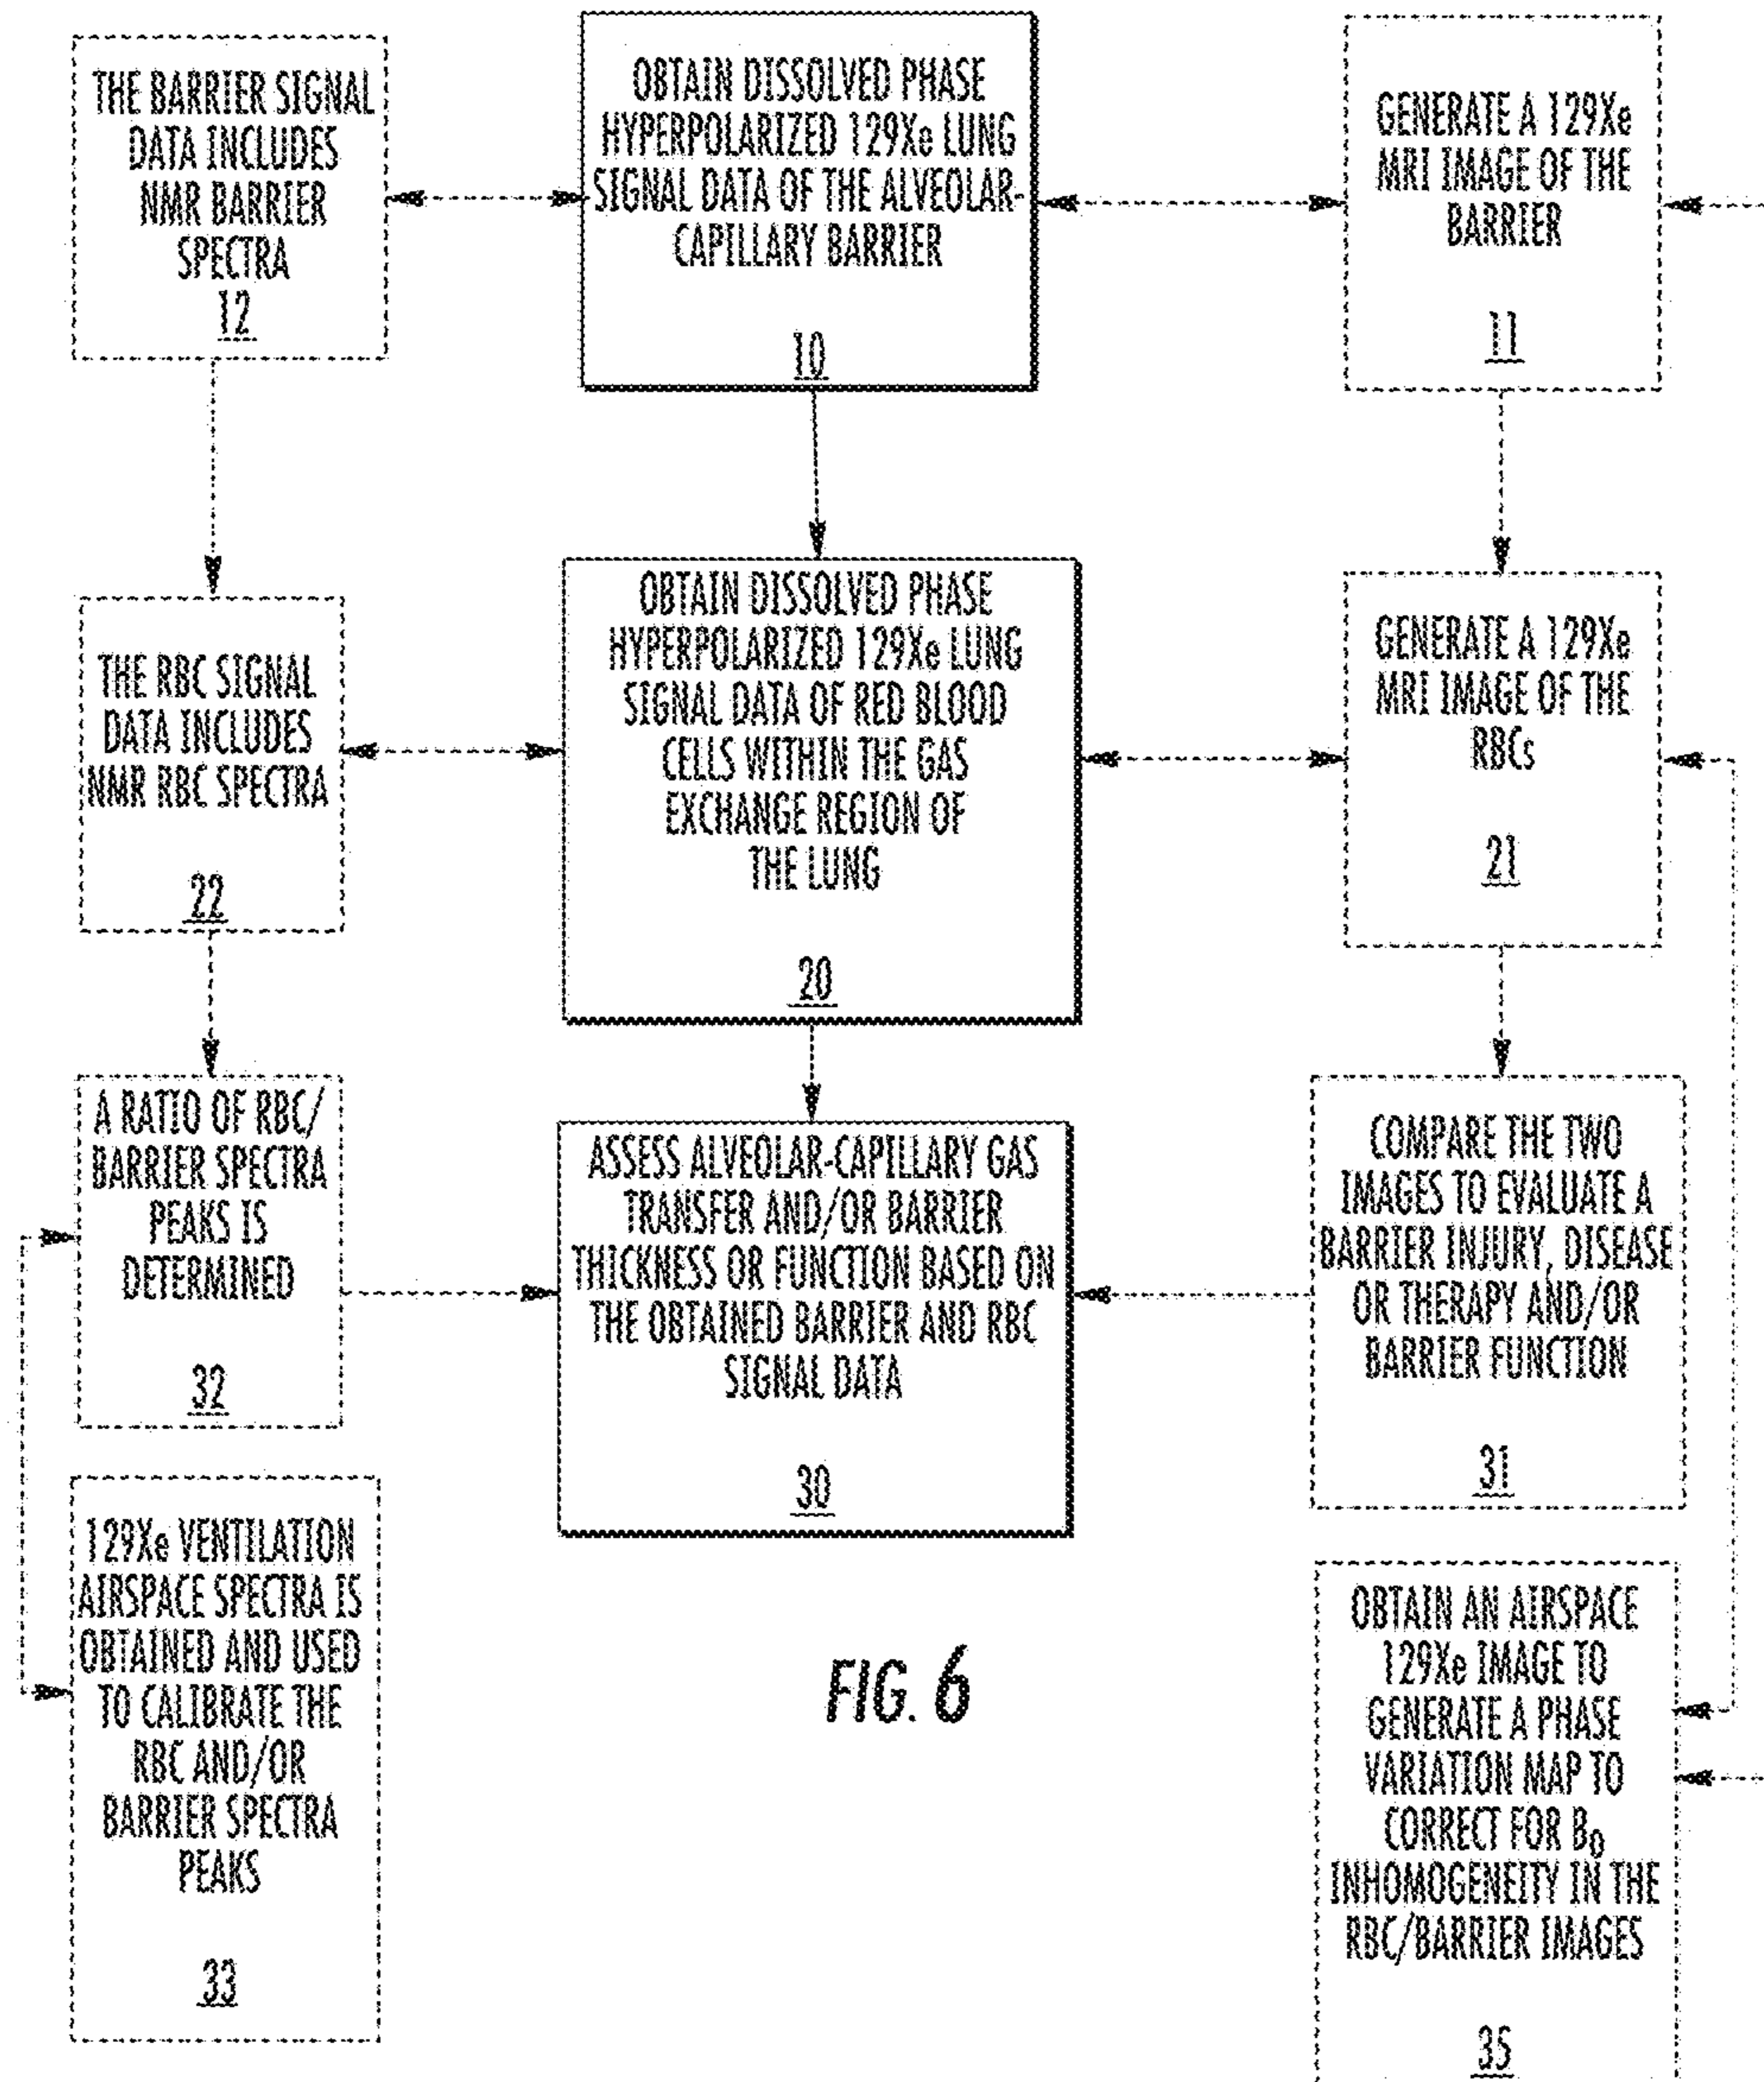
THE BARRIER SIGNAL DATA INCLUDES NMR BARRIER SPECTRA
12

OBTAIN DISSOLVED PHASE HYPERPOLARIZED 129Xe LUNG SIGNAL DATA OF THE ALVEOLAR-CAPILLARY BARRIER
10

GENERATE A 129Xe MRI IMAGE OF THE BARRIER
11

THE RBC SIGNAL DATA INCLUDES NMR RBC SPECTRA
22

OBTAIN DISSOLVED PHASE HYPERPOLARIZED 129Xe LUNG SIGNAL DATA OF RED BLOOD CELLS WITHIN THE GAS EXCHANGE REGION OF THE LUNG
20

GENERATE A 129Xe MRI IMAGE OF THE RBCs
21

A RATIO OF RBC/ BARRIER SPECTRA PEAKS IS DETERMINED
32

ASSESS ALVEOLAR-CAPILLARY GAS TRANSFER AND/OR BARRIER THICKNESS OR FUNCTION BASED ON THE OBTAINED BARRIER AND RBC SIGNAL DATA
30

COMPARE THE TWO IMAGES TO EVALUATE A BARRIER INJURY, DISEASE OR THERAPY AND/OR BARRIER FUNCTION
31

129Xe VENTILATION AIRSPACE SPECTRA IS OBTAINED AND USED TO CALIBRATE THE RBC AND/OR BARRIER SPECTRA PEAKS
33

FIG. 6

OBTAIN AN AIRSPACE 129Xe IMAGE TO GENERATE A PHASE VARIATION MAP TO CORRECT FOR $B_0$ INHOMOGENEITY IN THE RBC/BARRIER IMAGES
35